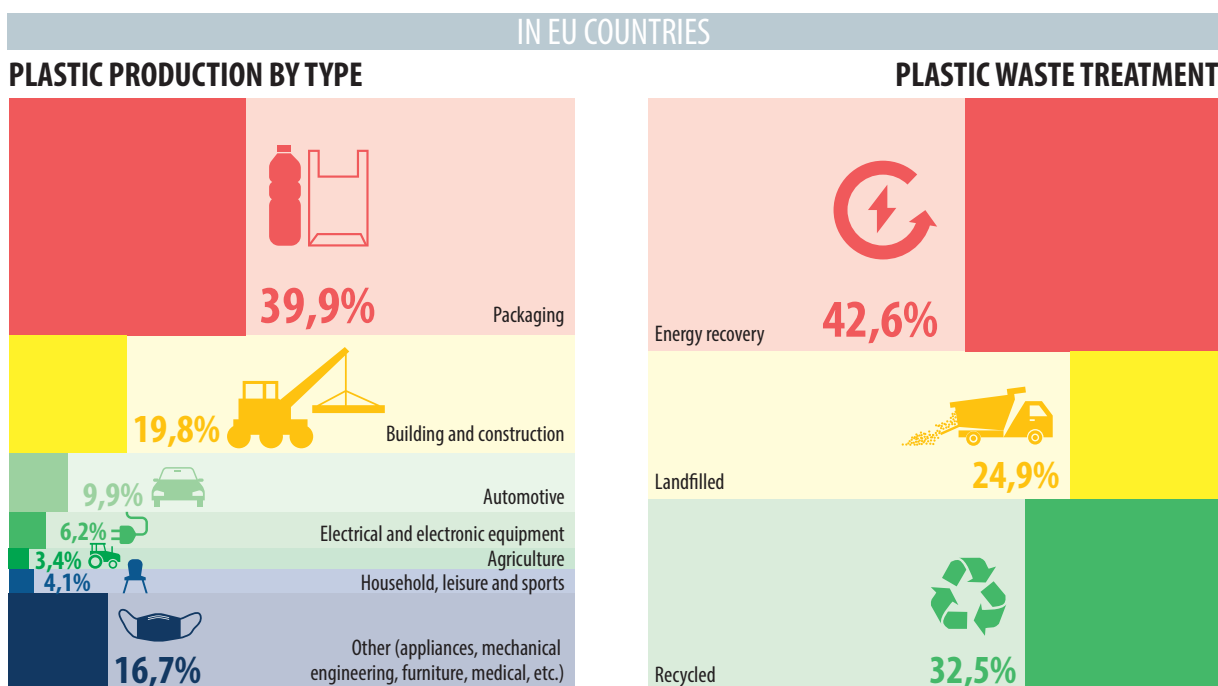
IN EU COUNTRIES

PLASTIC PRODUCTION BY TYPE

39,9% Packaging

19,8% Building and construction

9,9% Automotive

6,2% Electrical and electronic equipment

3,4% Agriculture

4,1% Household, leisure and sports

16,7% Other (appliances, mechanical engineering, furniture, medical, etc.)

PLASTIC WASTE TREATMENT

Energy recovery 42,6%

Landfilled 24,9%

Recycled 32,5%